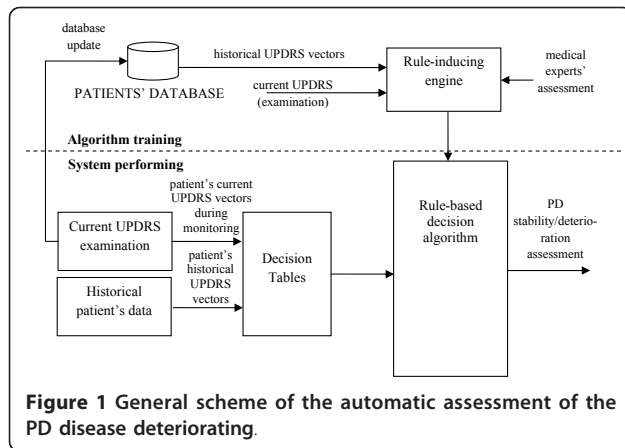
database update

historical UPDRS vectors

PATIENTS' DATABASE

current UPDRS (examination)

Rule-inducing engine

medical experts' assessment

Algorithm training

System performing

patient's current UPDRS vectors during monitoring

Current UPDRS examination

patient's historical UPDRS vectors

Historical patient's data

Decision Tables

Rule-based decision algorithm

PD stability/deterioration assessment

**Figure 1 General scheme of the automatic assessment of the PD disease deteriorating**.